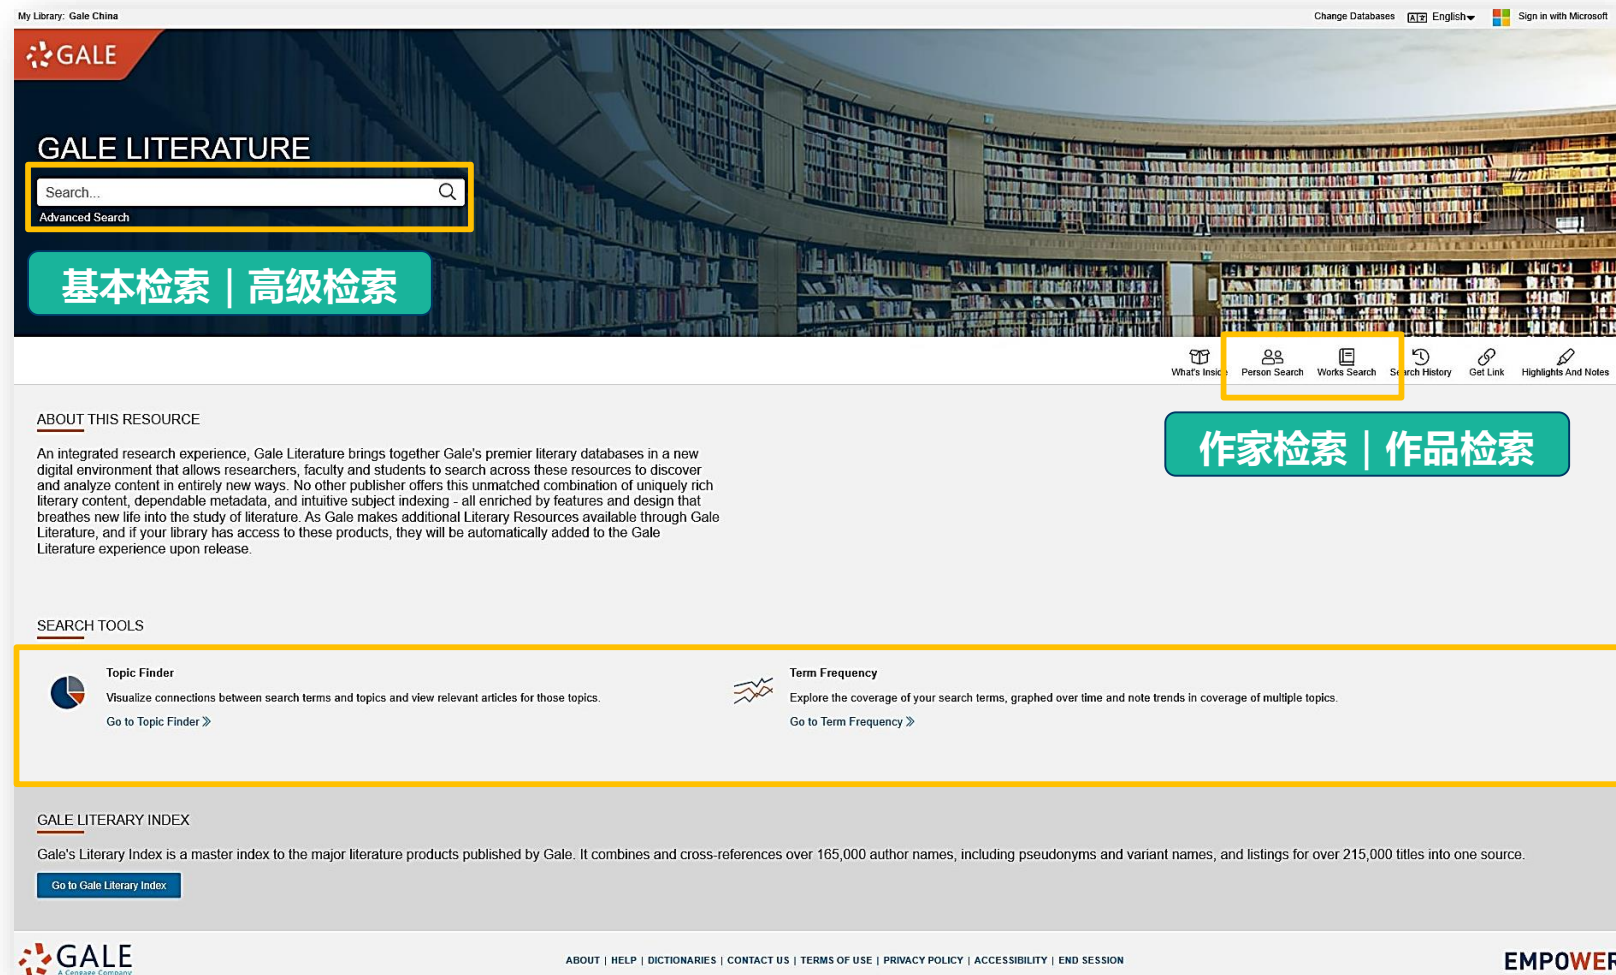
My Library: Gale China

Change Databases English Sign in with Microsoft

GALE

GALE LITERATURE

Search...

Advanced Search

基本检索｜高级检索

What's Inside Person Search Works Search Search History Get Link Highlights And Notes

作家检索｜作品检索

ABOUT THIS RESOURCE

An integrated research experience, Gale Literature brings together Gale's premier literary databases in a new digital environment that allows researchers, faculty and students to search across these resources to discover and analyze content in entirely new ways. No other publisher offers this unmatched combination of uniquely rich literary content, dependable metadata, and intuitive subject indexing - all enriched by features and design that breathes new life into the study of literature. As Gale makes additional Literary Resources available through Gale Literature, and if your library has access to these products, they will be automatically added to the Gale Literature experience upon release.

SEARCH TOOLS

Topic Finder

Visualize connections between search terms and topics and view relevant articles for those topics.

Go to Topic Finder »

Term Frequency

Explore the coverage of your search terms, graphed over time and note trends in coverage of multiple topics.

Go to Term Frequency »

GALE LITERARY INDEX

Gale's Literary Index is a master index to the major literature products published by Gale. It combines and cross-references over 165,000 author names, including pseudonyms and variant names, and listings for over 215,000 titles into one source.

Go to Gale Literary Index

GALE A Cengage Company

ABOUT | HELP | DICTIONARIES | CONTACT US | TERMS OF USE | PRIVACY POLICY | ACCESSIBILITY | END SESSION

EMPOWER